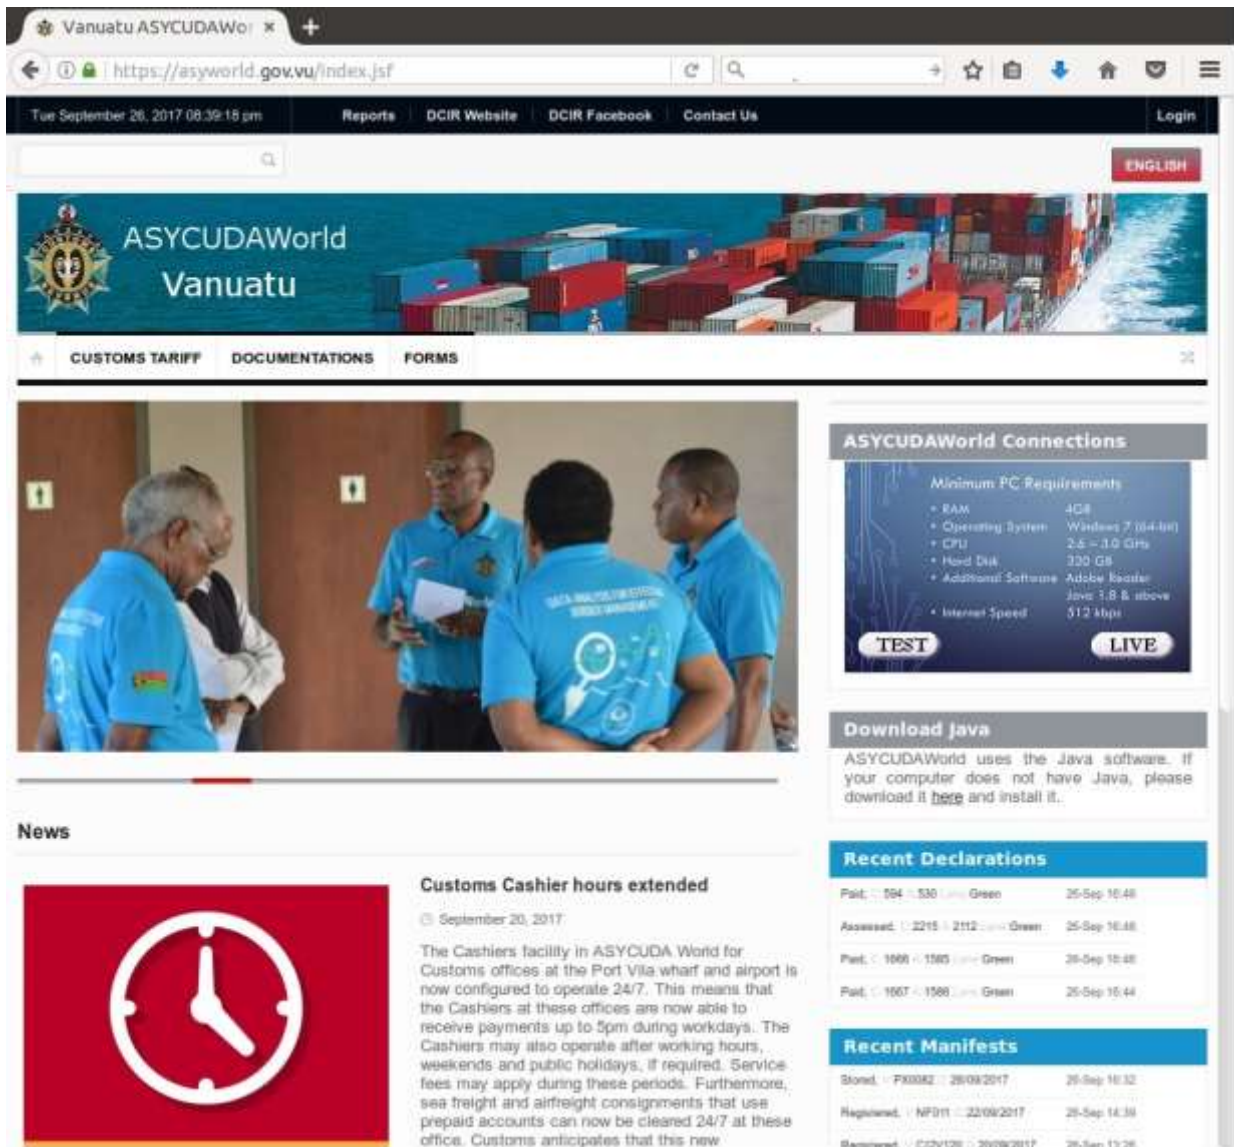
Vanuatu ASYCUDAWor ×

https://asyworld.gov.vu/index.jsf

Tue September 26, 2017 08:39:18 pm Reports DCIR Website DCIR Facebook Contact Us Login

ENGLISH

ASYCUDAWorld Vanuatu

CUSTOMS TARIFF DOCUMENTATIONS FORMS

ASYCUDAWorld Connections

Minimum PC Requirements
• RAM 4GB
• Operating System Windows 7 (64-bit)
• CPU 2.6 - 3.0 GHz
• Hard Disk 320 GB
• Additional Software Adobe Reader
Java 1.8 & above
• Internet Speed 512 kbps

TEST LIVE

Download Java

ASYCUDAWorld uses the Java software. If your computer does not have Java, please download it here and install it.

News

Customs Cashier hours extended

September 20, 2017

The Cashiers facility in ASYCUDA World for Customs offices at the Port Vila wharf and airport is now configured to operate 24/7. This means that the Cashiers at these offices are now able to receive payments up to 5pm during workdays. The Cashiers may also operate after working hours, weekends and public holidays, if required. Service fees may apply during these periods. Furthermore, sea freight and airfreight consignments that use prepaid accounts can now be cleared 24/7 at these office. Customs anticipates that this new

Recent Declarations

| Paid, 594 530 Green | 26-Sep 16:46 |
|---|---|
| Assessed, 2215 2112 Green | 26-Sep 16:46 |
| Paid, 1666 1585 Green | 26-Sep 16:46 |
| Paid, 1667 1586 Green | 26-Sep 16:44 |

Recent Manifests

| Stored, PX0082 28/09/2017 | 26-Sep 16:32 |
|---|---|
| Registered, NF011 22/09/2017 | 26-Sep 14:39 |
| Registered, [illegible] 20/09/2017 | 26-Sep 13:26 |